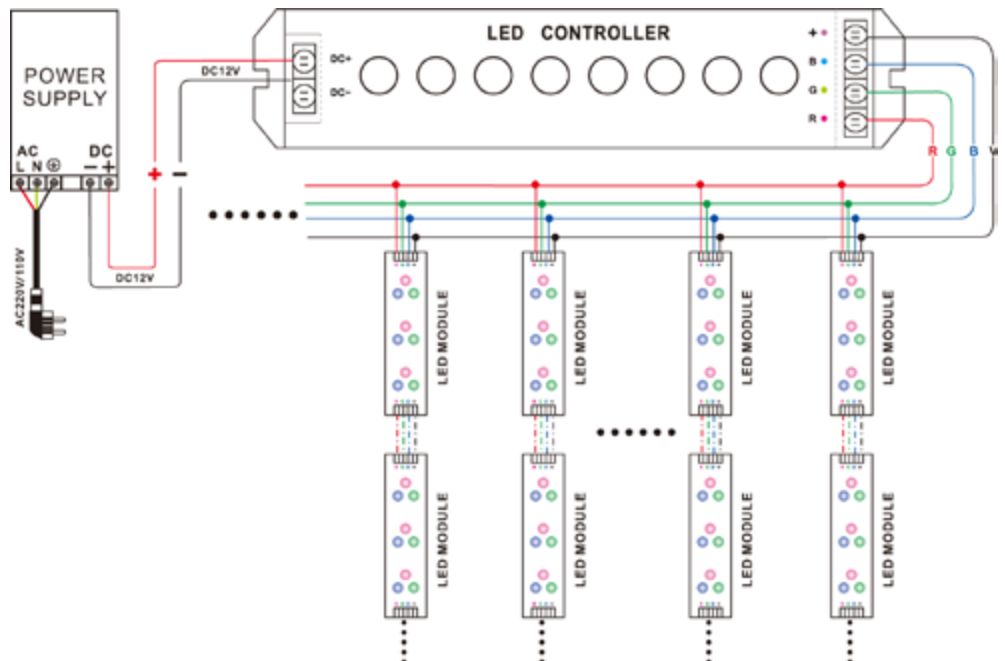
POWER SUPPLY

AC
L N ⊕

DC
− +

AC220V/110V

DC12V

DC12V

+ −

DC+

DC-

LED CONTROLLER

+

B

G

R

R G B V

LED MODULE

LED MODULE

LED MODULE

LED MODULE

LED MODULE

LED MODULE

LED MODULE

LED MODULE